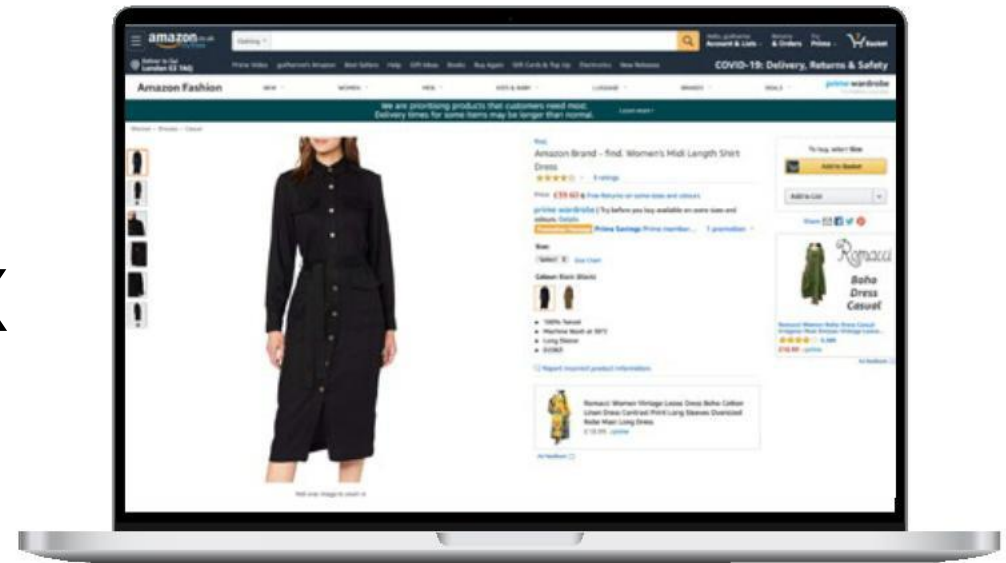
amazon.co.uk

Account & Lists

& Orders

Prime

Basket

Deliver to London E1 7AG

COVID-19: Delivery, Returns & Safety

Amazon Fashion

prime wardrobe

We are prioritising products that customers need most. Delivery times for some items may be longer than normal.

Amazon Brand - find. Women's Midi Length Shirt Dress

Price: £39.60

prime wardrobe

Size:

Colour: Black

Roll over image to zoom in

Add to Basket

Add to List

Share

Romacci

Boho Dress Casual